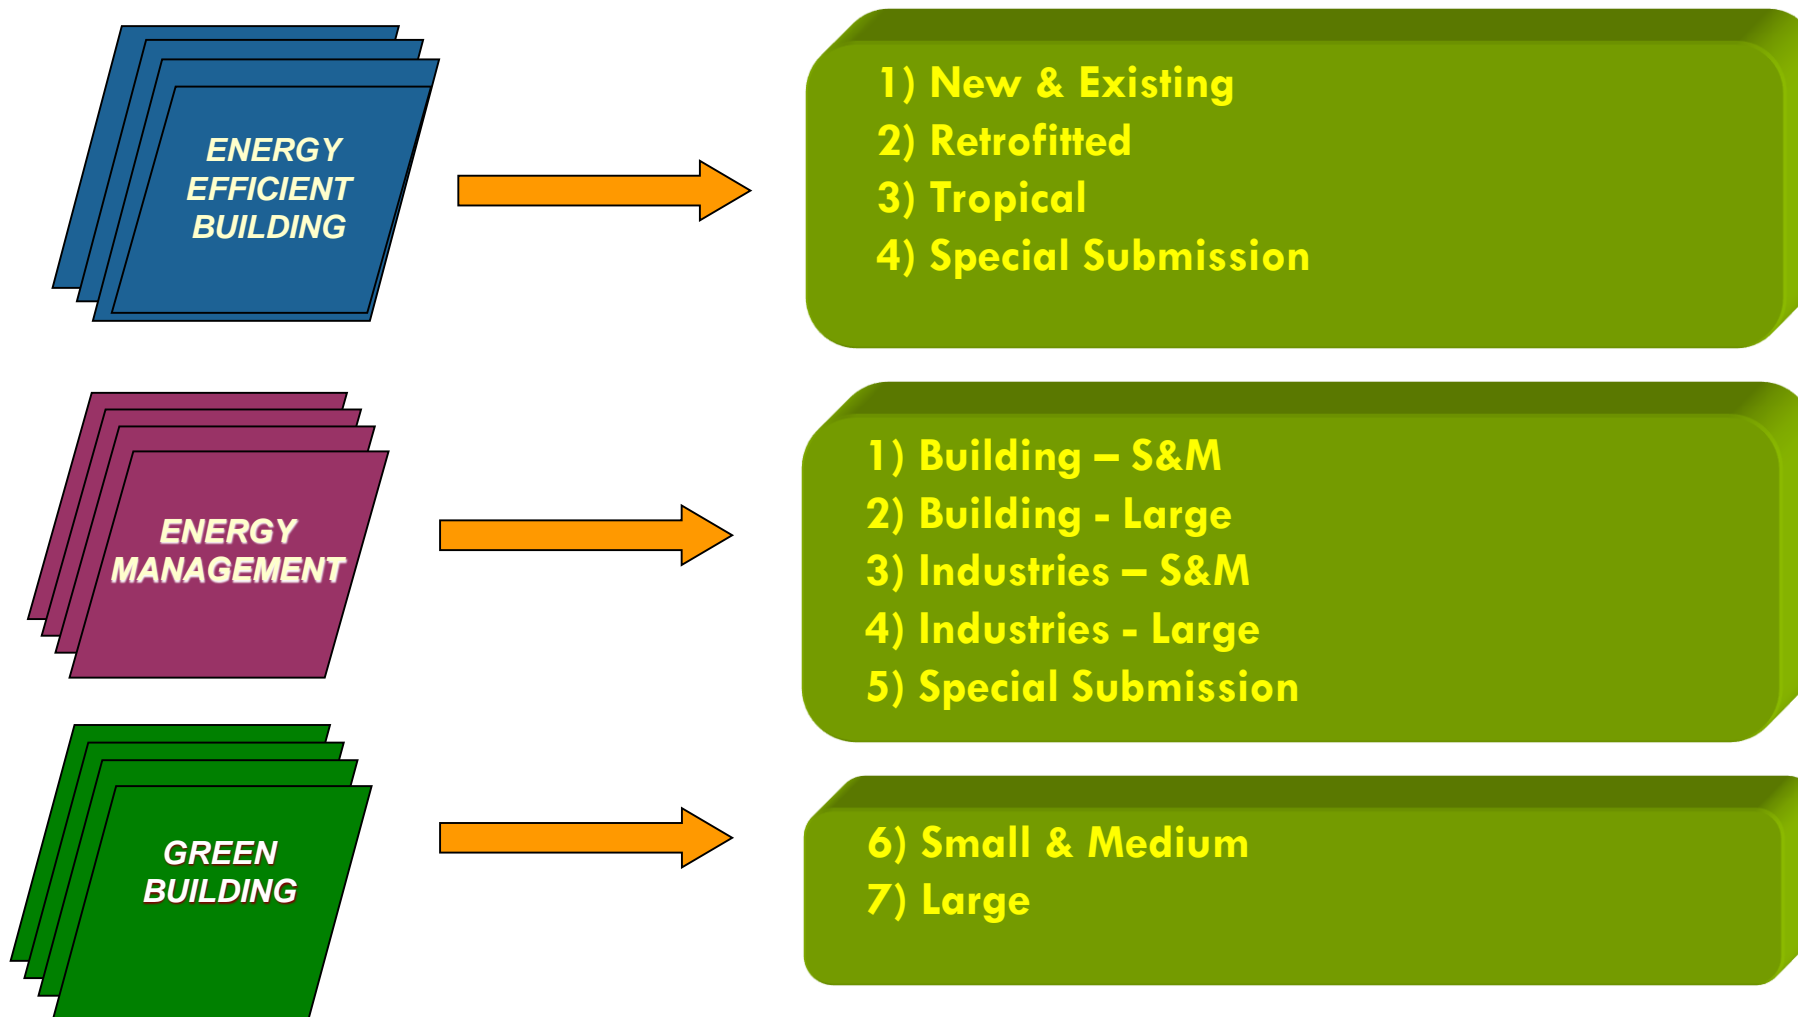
ENERGY EFFICIENT BUILDING

1) New & Existing
2) Retrofitted
3) Tropical
4) Special Submission

ENERGY MANAGEMENT

1) Building – S&M
2) Building - Large
3) Industries – S&M
4) Industries - Large
5) Special Submission

GREEN BUILDING

6) Small & Medium
7) Large